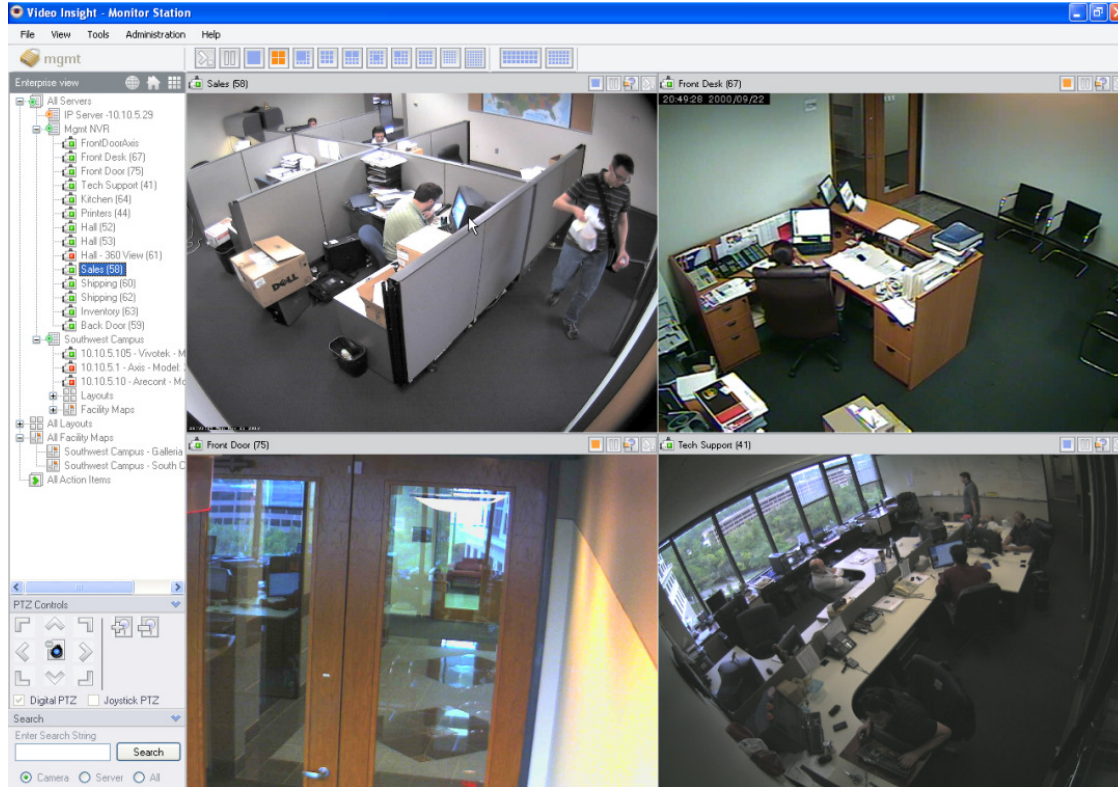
Video Insight - Monitor Station

File View Tools Administration Help

mgmt

Enterprise view

All Servers
IP Server -10.10.5.29
Mgmt NVR
FrontDoorAxis
Front Desk (67)
Front Door (75)
Tech Support (41)
Kitchen (64)
Printers (44)
Hall (52)
Hall (53)
Hall - 360 View (61)
Sales (58)
Shipping (60)
Shipping (62)
Inventory (63)
Back Door (59)
Southwest Campus
10.10.5.105 - Vivotek - M
10.10.5.1 - Axis - Model:
10.10.5.10 - Arecont - Mo
Layouts
Facility Maps
All Layouts
All Facility Maps
Southwest Campus - Galleria
Southwest Campus - South C
All Action Items

PTZ Controls

Digital PTZ Joystick PTZ

Search

Enter Search String

Search

Camera Server All

Sales (58)

Front Desk (67)

20:49:28 2000/09/22

Front Door (75)

Tech Support (41)

DELL